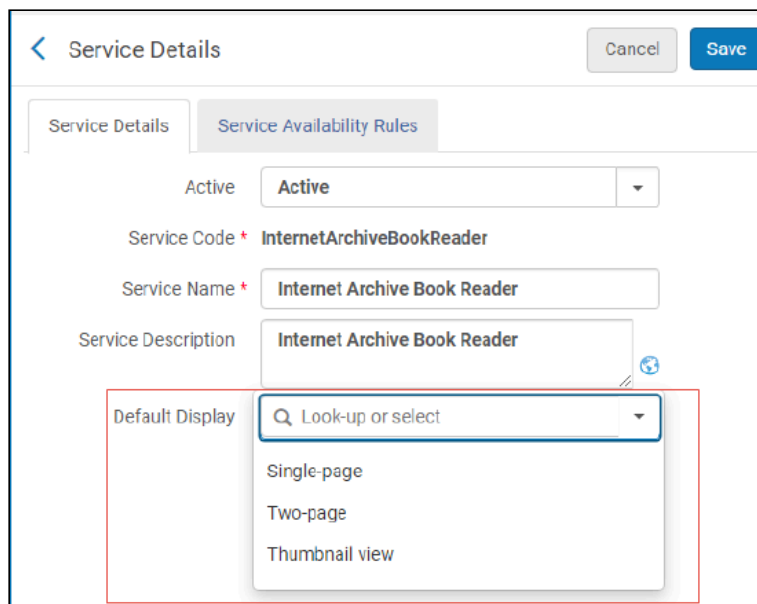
Service Details

Cancel

Save

Service Details

Service Availability Rules

Active

Active

Service Code *

InternetArchiveBookReader

Service Name *

Internet Archive Book Reader

Service Description

Internet Archive Book Reader

Default Display

Look-up or select

Single-page

Two-page

Thumbnail view